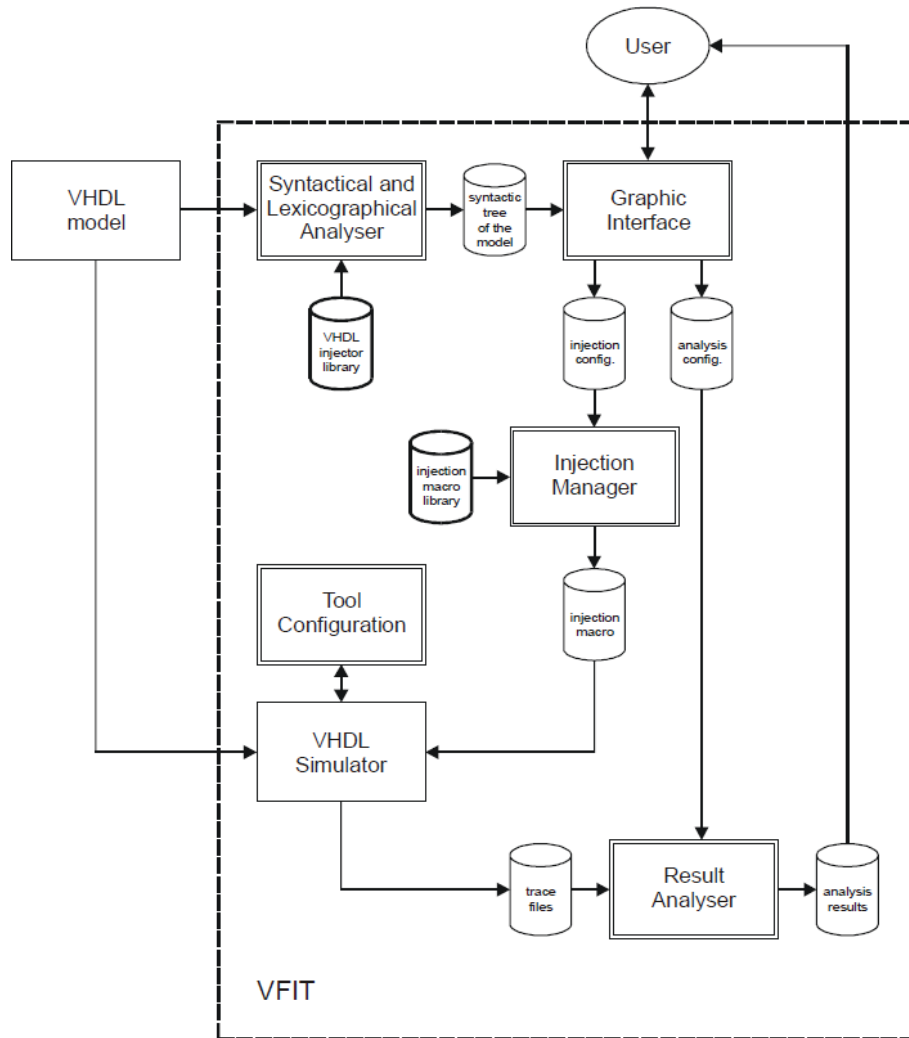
User

VHDL model

Syntactical and Lexicographical Analyser

syntactic tree of the model

Graphic Interface

VHDL injector library

injection config.

analysis config.

injection macro library

Injection Manager

Tool Configuration

injection macro

VHDL Simulator

trace files

Result Analyser

analysis results

VFIT